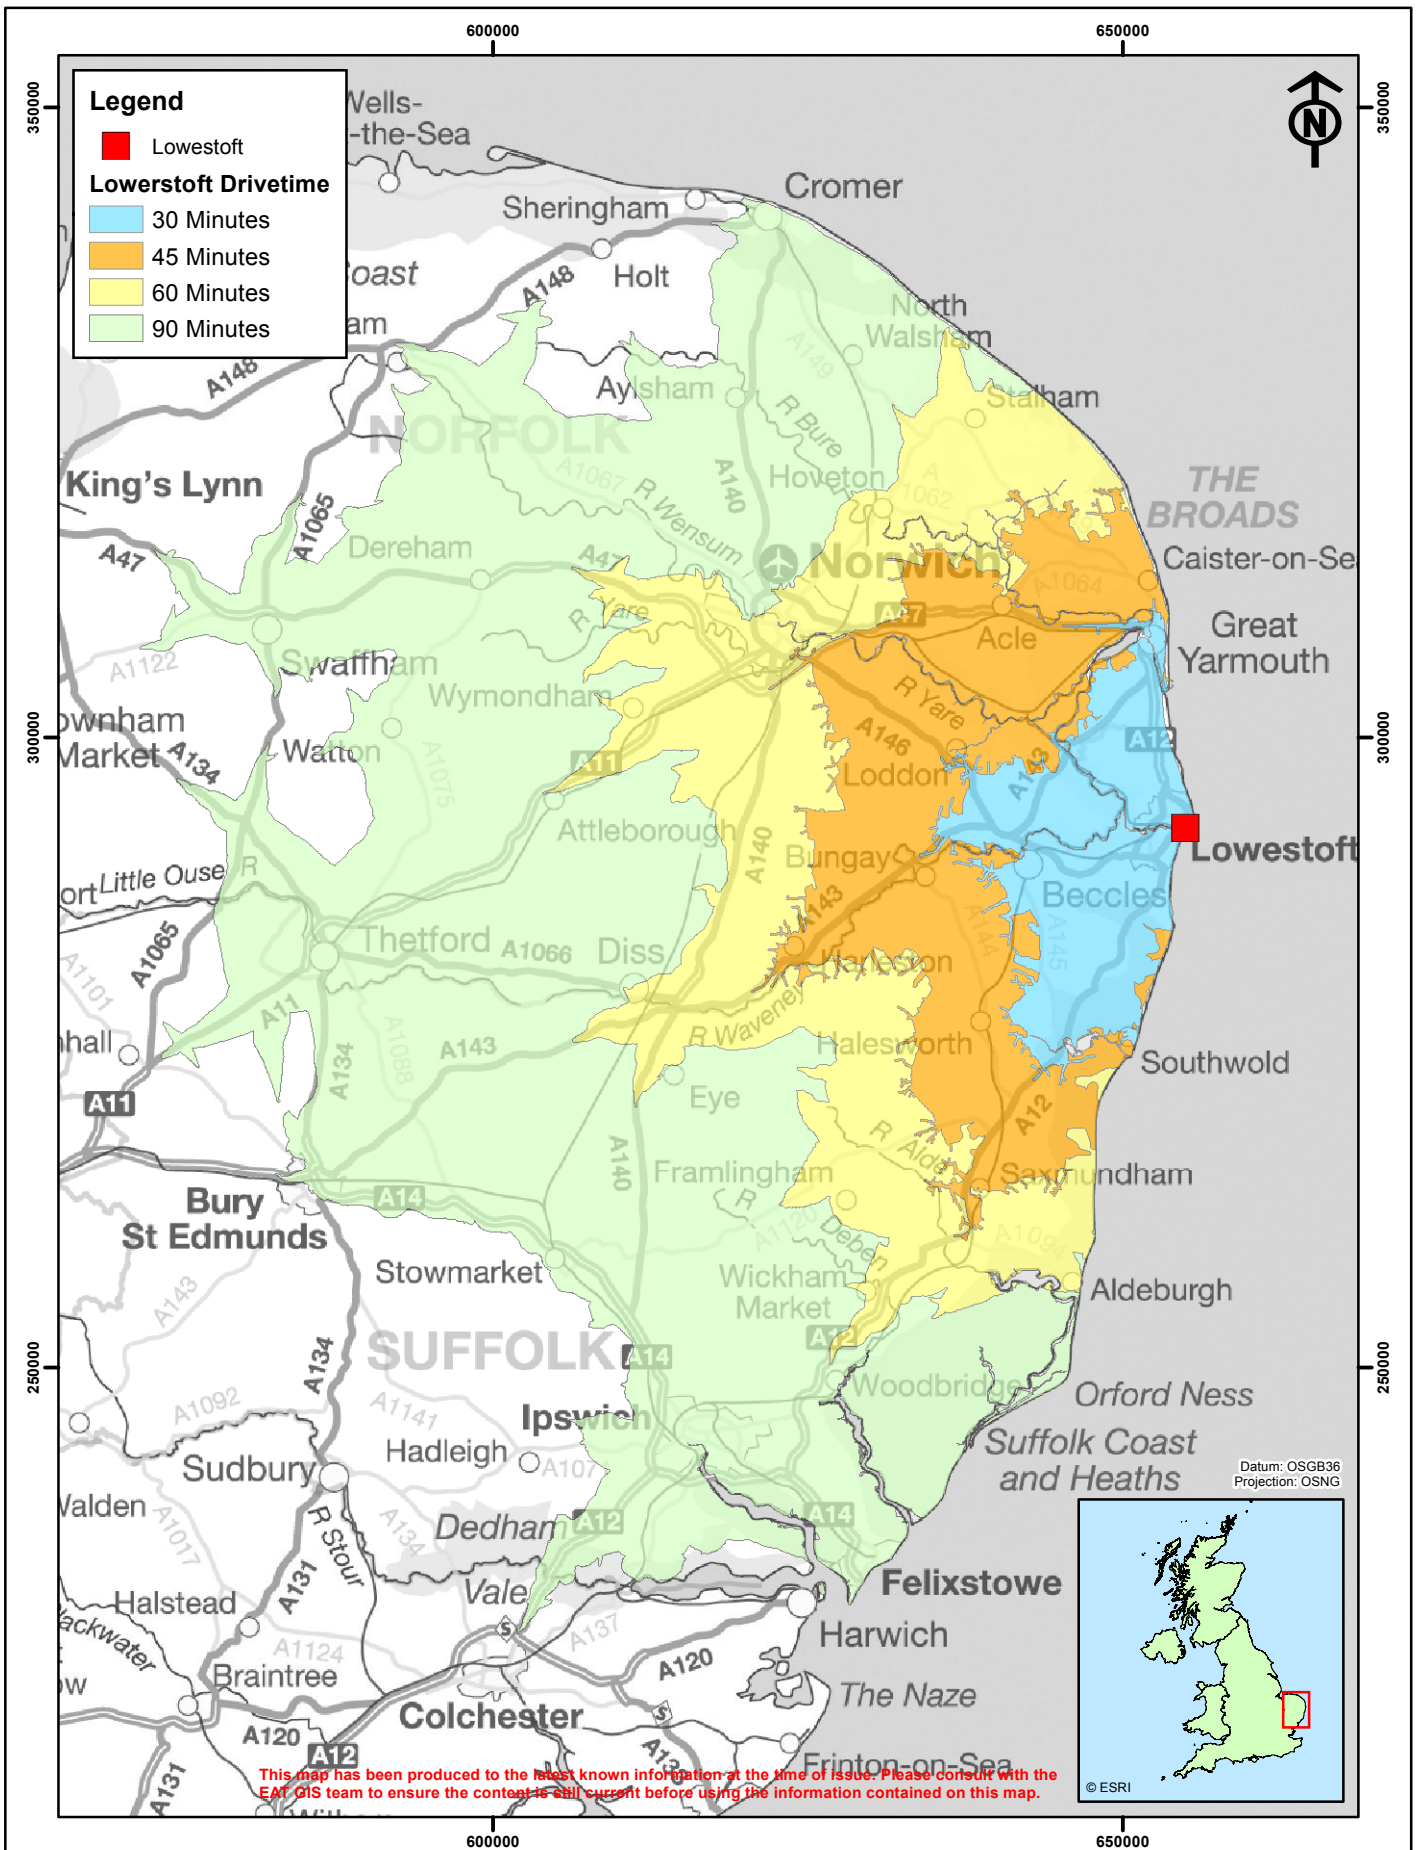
600000
650000
350000
350000
Legend
Lowestoft
Lowerstoft Drivetime
30 Minutes
45 Minutes
60 Minutes
90 Minutes
N
Wells-
-the-Sea
Cromer
Sheringham
Holt
A148
oast
am
North
Walsham
A148
Aylsham
A149
R Bure
Stalham
NORFOLK
King's Lynn
A1067
R Wensum
A140
Hoveton
A1062
THE
BROADS
A1065
Dereham
A47
A47
Norwich
A1064
Caister-on-Se
R Yare
A47
Acle
Great
Yarmouth
A1122
Swaffham
Wymondham
R Yare
A146
ownham
Market
A134
Watton
A1075
A11
Loddon
A12
300000
300000
Attleborough
A140
Lowestoft
Bungay
A143
Beccles
Little Ouse
R
ort
A1065
Thetford
A1066
Diss
Harleston
A144
A145
A1101
A11
A1088
A143
R Waveney
Halesworth
Southwold
hall
A134
Eye
A11
A140
A12
R Alde
Framlingham
Saxmundham
Bury
St Edmunds
A14
R
A1120
Deben
A1094
Stowmarket
Wickham
Market
Aldeburgh
A143
A12
SUFFOLK
A14
A134
250000
250000
A1092
A1141
Woodbridge
Orford Ness
Ipswich
Suffolk Coast
and Heaths
Hadleigh
A1071
Sudbury
Datum: OSGB36
Projection: OSNG
Walden
A1017
R Stour
A134
Dedham
A12
A14
Vale
A131
Felixstowe
Halstead
lackwater
A1124
A137
Harwich
Braintree
A120
The Naze
w
Colchester
A120
A12
A133
Frinton-on-Sea
A131
This map has been produced to the latest known information at the time of issue. Please consult with the EAT GIS team to ensure the content is still current before using the information contained on this map.
© ESRI
600000
650000